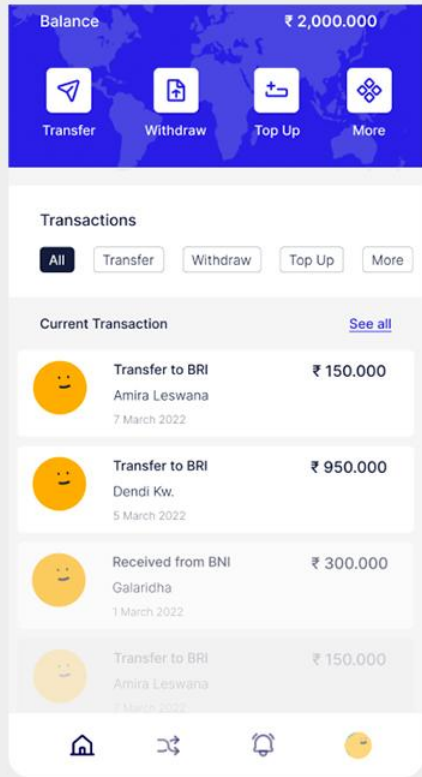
Balance ₹ 2,000.000

Transfer
Withdraw
Top Up
More

Transactions

All
Transfer
Withdraw
Top Up
More

Current Transaction
See all

Transfer to BRI
Amira Leswana
7 March 2022
₹ 150.000

Transfer to BRI
Dendi Kw.
5 March 2022
₹ 950.000

Received from BNI
Galaridha
1 March 2022
₹ 300.000

Transfer to BRI
Amira Leswana
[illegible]
₹ 150.000